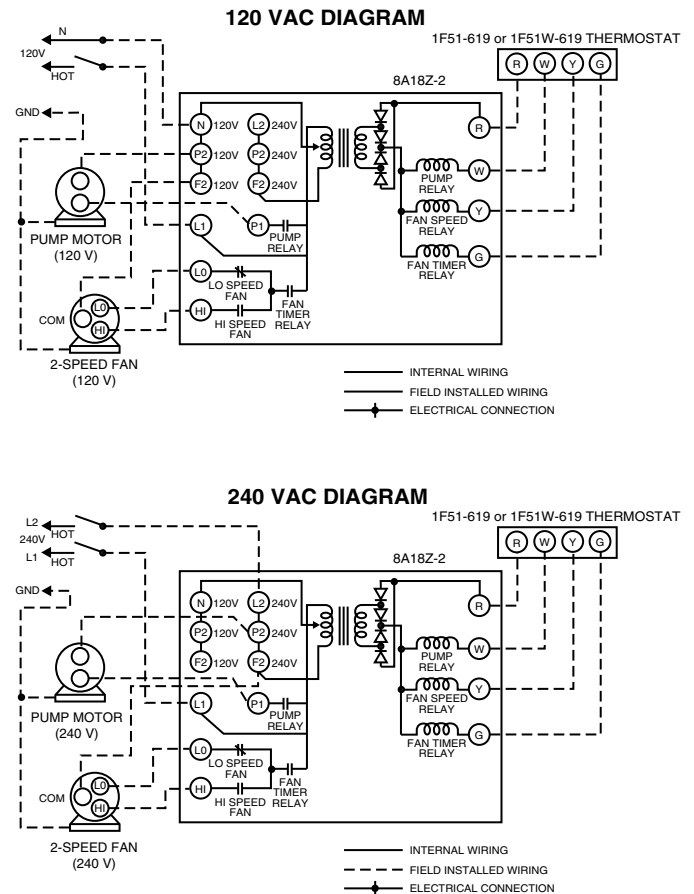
120 VAC DIAGRAM

1F51-619 or 1F51W-619 THERMOSTAT

R W Y G

N
120V
HOT

8A18Z-2

GND

N 120V L2 240V
P2 120V P2 240V
F2 120V F2 240V
L1
P1
PUMP RELAY
L0
LO SPEED FAN
HI
HI SPEED FAN
FAN TIMER RELAY

R
W
PUMP RELAY
Y
FAN SPEED RELAY
G
FAN TIMER RELAY

PUMP MOTOR (120 V)

COM
L0
HI
2-SPEED FAN (120 V)

INTERNAL WIRING
FIELD INSTALLED WIRING
ELECTRICAL CONNECTION

240 VAC DIAGRAM

1F51-619 or 1F51W-619 THERMOSTAT

R W Y G

L2
240V HOT
L1 HOT

8A18Z-2

GND

N 120V L2 240V
P2 120V P2 240V
F2 120V F2 240V
L1
P1
PUMP RELAY
L0
LO SPEED FAN
HI
HI SPEED FAN
FAN TIMER RELAY

R
W
PUMP RELAY
Y
FAN SPEED RELAY
G
FAN TIMER RELAY

PUMP MOTOR (240 V)

COM
L0
HI
2-SPEED FAN (240 V)

INTERNAL WIRING
FIELD INSTALLED WIRING
ELECTRICAL CONNECTION